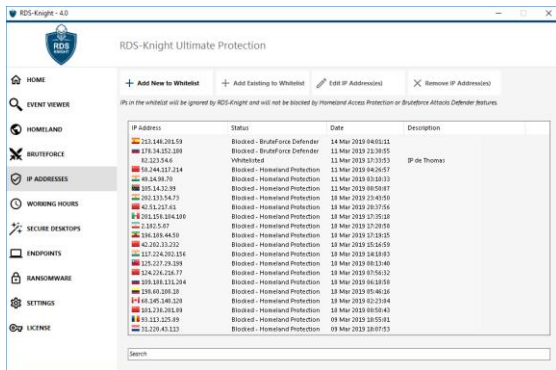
RDS-Knight - 4.0

RDS KNIGHT

RDS-Knight Ultimate Protection

HOME
EVENT VIEWER
HOMELAND
BRUTEFORCE
IP ADDRESSES
WORKING HOURS
SECURE DESKTOPS
ENDPOINTS
RANSOMWARE
SETTINGS
LICENSE

+ Add New to Whitelist
+ Add Existing to Whitelist
Edit IP Address(es)
Remove IP Address(es)

IPs in the whitelist will be ignored by RDS-Knight and will not be blocked by Homeland Access Protection or Bruteforce Attacks Defender features.

| IP Address | Status | Date | Description |
|---|---|---|---|
| 213.146.201.59 | Blocked - BruteForce Defender | 14 Mar 2019 04:01:11 | |
| 178.34.152.180 | Blocked - BruteForce Defender | 11 Mar 2019 21:38:55 | |
| 82.123.54.6 | Whitelisted | 11 Mar 2019 17:33:53 | IP de Thomas |
| 58.244.117.214 | Blocked - Homeland Protection | 11 Mar 2019 04:26:57 | |
| 49.14.98.70 | Blocked - Homeland Protection | 11 Mar 2019 03:10:33 | |
| 105.14.32.99 | Blocked - Homeland Protection | 11 Mar 2019 00:50:07 | |
| 202.133.54.73 | Blocked - Homeland Protection | 10 Mar 2019 23:43:50 | |
| 42.51.217.61 | Blocked - Homeland Protection | 10 Mar 2019 20:37:56 | |
| 201.156.104.100 | Blocked - Homeland Protection | 10 Mar 2019 17:35:18 | |
| 2.182.5.07 | Blocked - Homeland Protection | 10 Mar 2019 17:20:50 | |
| 136.169.44.50 | Blocked - Homeland Protection | 10 Mar 2019 17:19:15 | |
| 42.202.33.232 | Blocked - Homeland Protection | 10 Mar 2019 15:16:59 | |
| 117.224.202.156 | Blocked - Homeland Protection | 10 Mar 2019 14:18:03 | |
| 125.227.29.199 | Blocked - Homeland Protection | 10 Mar 2019 08:13:40 | |
| 124.226.216.77 | Blocked - Homeland Protection | 10 Mar 2019 07:56:32 | |
| 109.188.131.204 | Blocked - Homeland Protection | 10 Mar 2019 06:18:50 | |
| 198.60.188.18 | Blocked - Homeland Protection | 10 Mar 2019 05:46:16 | |
| 60.145.140.120 | Blocked - Homeland Protection | 10 Mar 2019 02:23:04 | |
| 181.236.201.89 | Blocked - Homeland Protection | 10 Mar 2019 00:58:43 | |
| 93.113.125.89 | Blocked - Homeland Protection | 09 Mar 2019 18:55:01 | |
| 31.220.43.113 | Blocked - Homeland Protection | 09 Mar 2019 18:07:53 | |

Search